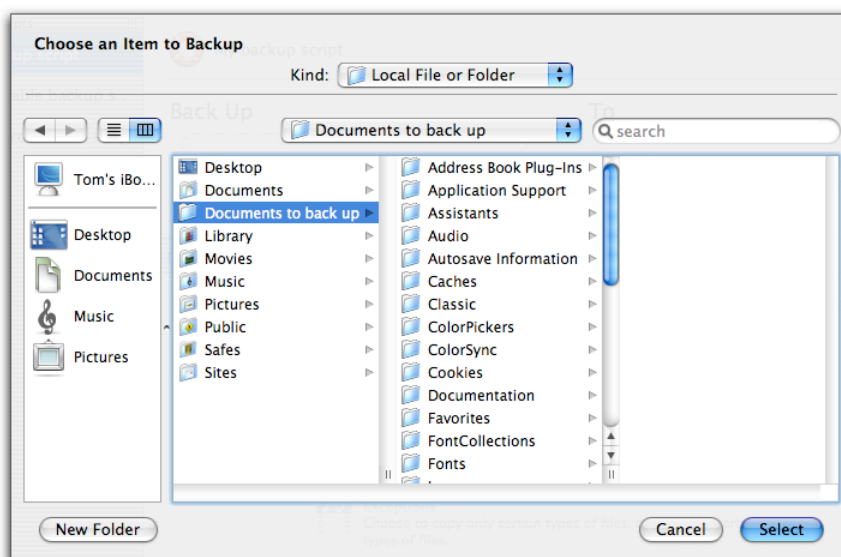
Choose an Item to Backup

Kind: Local File or Folder

Documents to back up

search

Tom's iBo...
Desktop
Documents
Music
Pictures

Desktop
Documents
Documents to back up
Library
Movies
Music
Pictures
Public
Safes
Sites

Address Book Plug-Ins
Application Support
Assistants
Audio
Autosave Information
Caches
Classic
ColorPickers
ColorSync
Cookies
Documentation
Favorites
FontCollections
Fonts

New Folder

Cancel

Select